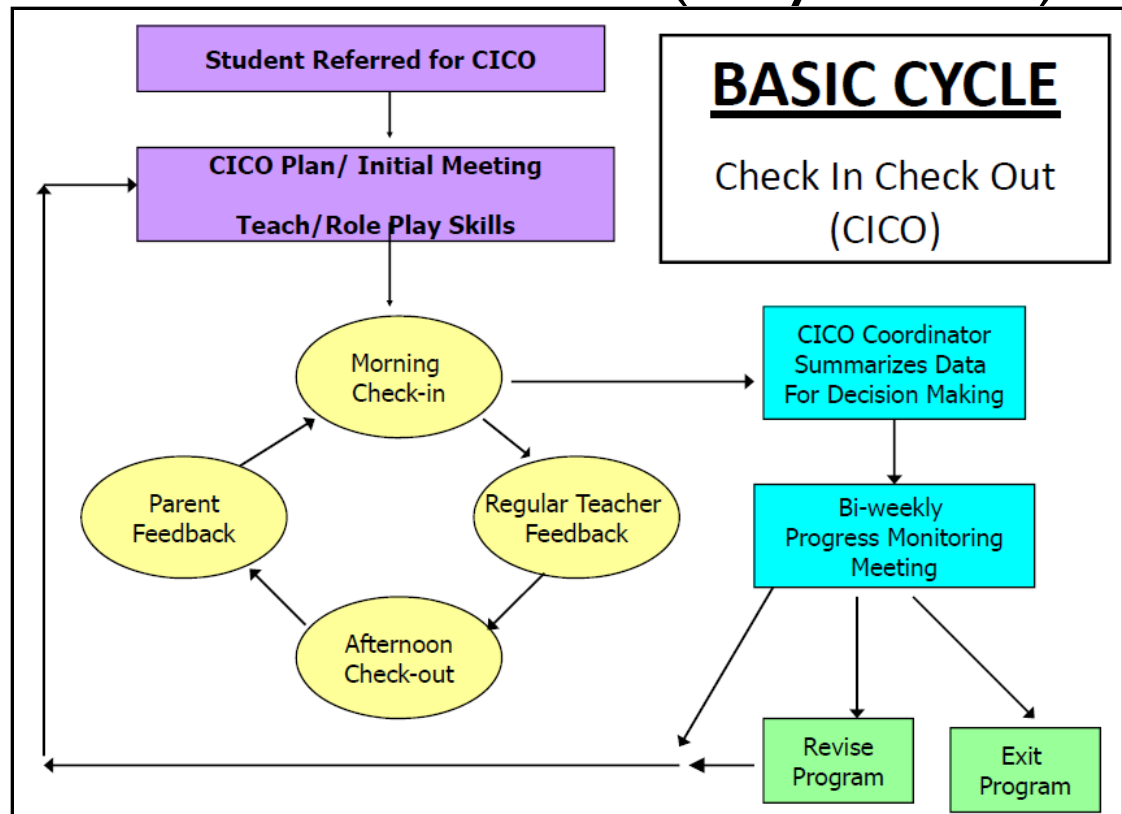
Student Referred for CICO

CICO Plan/ Initial Meeting

Teach/Role Play Skills

BASIC CYCLE

Check In Check Out (CICO)

Morning Check-in

CICO Coordinator Summarizes Data For Decision Making

Parent Feedback

Regular Teacher Feedback

Bi-weekly Progress Monitoring Meeting

Afternoon Check-out

Revise Program

Exit Program